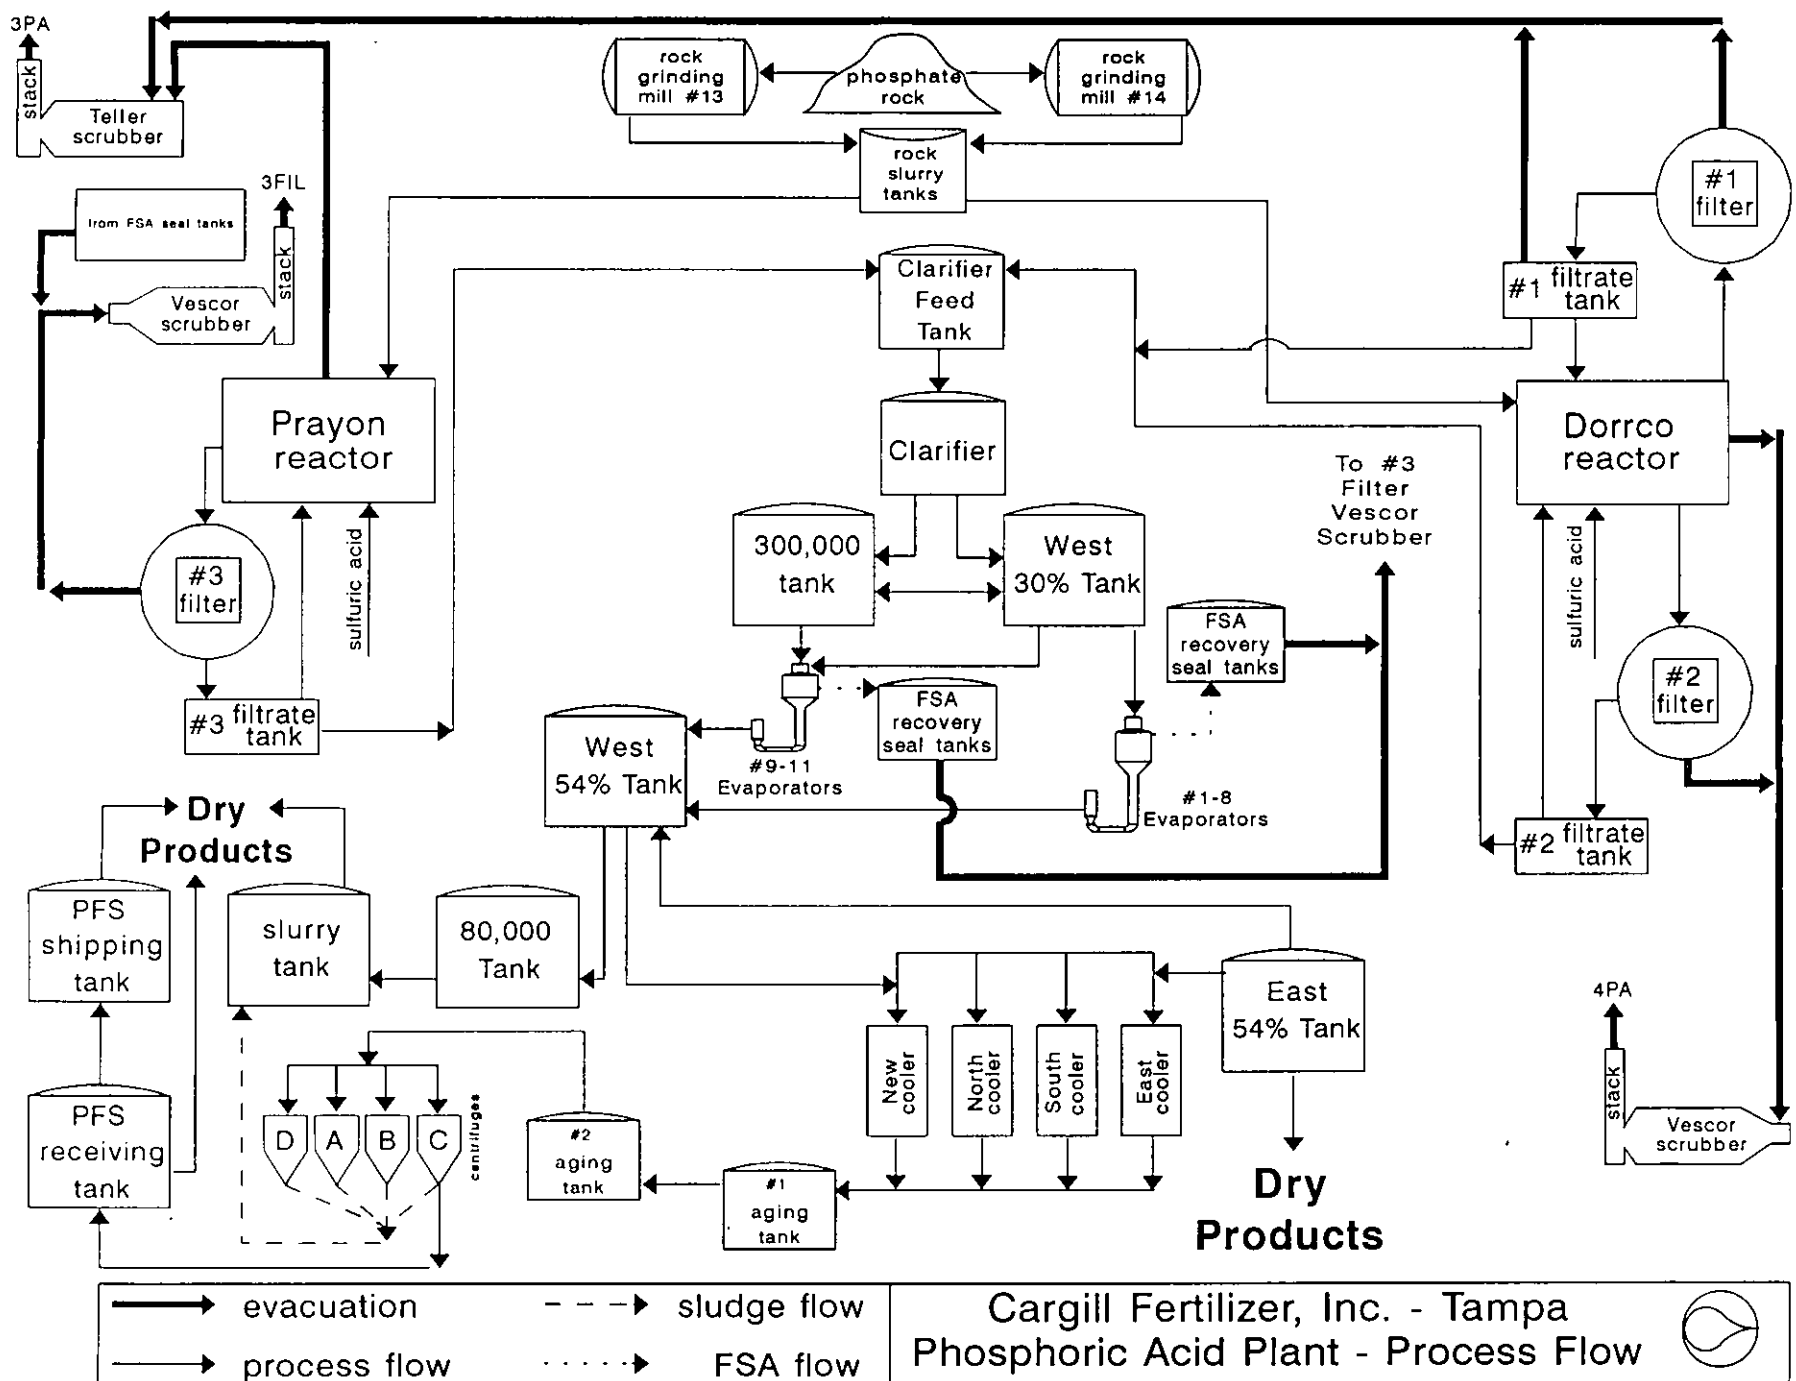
3PA

stack

Teller scrubber

rock grinding mill #13

phosphate rock

rock grinding mill #14

rock slurry tanks

#1 filter

from FSA seal tanks

3FIL

stack

Vescor scrubber

Clarifier Feed Tank

#1 filtrate tank

Prayon reactor

Clarifier

Dorrco reactor

To #3 Filter Vescor Scrubber

300,000 tank

West 30% Tank

#3 filter

sulfuric acid

sulfuric acid

FSA recovery seal tanks

#2 filter

FSA recovery seal tanks

#3 filtrate tank

West 54% Tank

#9-11 Evaporators

#1-8 Evaporators

#2 filtrate tank

Dry Products

PFS shipping tank

slurry tank

80,000 Tank

East 54% Tank

4PA

New cooler

North cooler

South cooler

East cooler

stack

Vescor scrubber

PFS receiving tank

D

A

B

C

centrifuges

#2 aging tank

#1 aging tank

Dry Products

evacuation

sludge flow

process flow

FSA flow

Cargill Fertilizer, Inc. - Tampa
Phosphoric Acid Plant - Process Flow